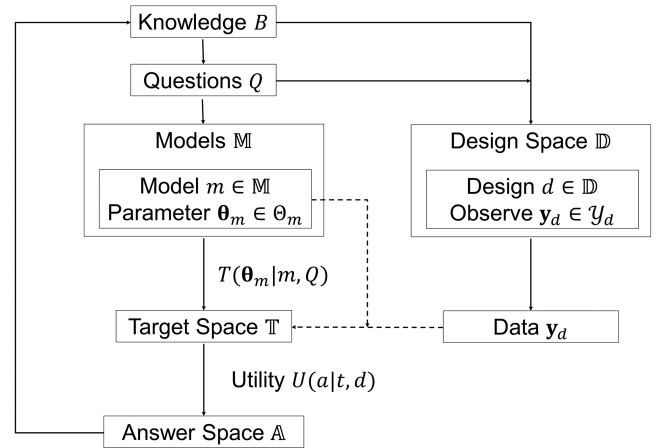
Knowledge $B$

Questions $Q$

Models $\mathbb{M}$

Model $m \in \mathbb{M}$
Parameter $\boldsymbol{\theta}_m \in \Theta_m$

Design Space $\mathbb{D}$

Design $d \in \mathbb{D}$
Observe $\mathbf{y}_d \in \mathcal{Y}_d$

$T(\boldsymbol{\theta}_m | m, Q)$

Target Space $\mathbb{T}$

Data $\mathbf{y}_d$

Utility $U(a|t, d)$

Answer Space $\mathbb{A}$